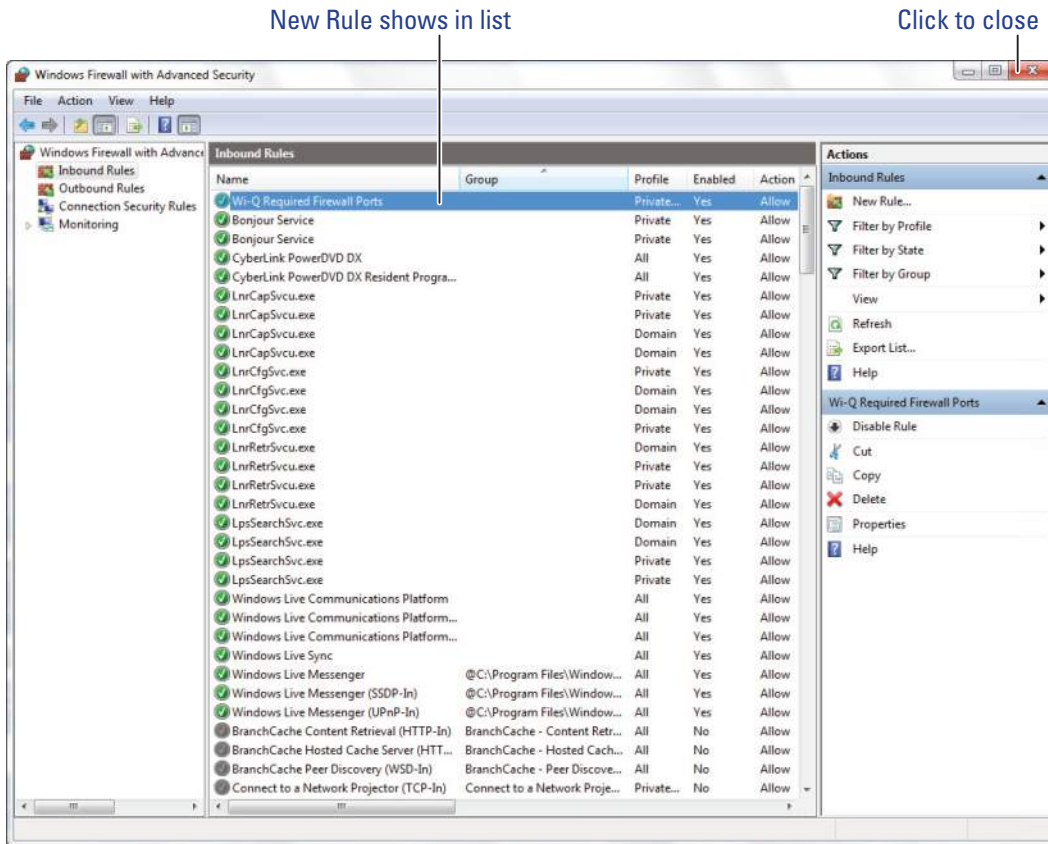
New Rule shows in list

Click to close

Windows Firewall with Advanced Security

File Action View Help

Windows Firewall with Advance
Inbound Rules
Outbound Rules
Connection Security Rules
Monitoring

Inbound Rules

| Name | Group | Profile | Enabled | Action |
|---|---|---|---|---|
| Wi-Q Required Firewall Ports | | Private... | Yes | Allow |
| Bonjour Service | | Private | Yes | Allow |
| Bonjour Service | | Private | Yes | Allow |
| CyberLink PowerDVD DX | | All | Yes | Allow |
| CyberLink PowerDVD DX Resident Progra... | | All | Yes | Allow |
| LnrCapSvcu.exe | | Private | Yes | Allow |
| LnrCapSvcu.exe | | Private | Yes | Allow |
| LnrCapSvcu.exe | | Domain | Yes | Allow |
| LnrCapSvcu.exe | | Domain | Yes | Allow |
| LnrCfgSvc.exe | | Private | Yes | Allow |
| LnrCfgSvc.exe | | Domain | Yes | Allow |
| LnrCfgSvc.exe | | Domain | Yes | Allow |
| LnrCfgSvc.exe | | Private | Yes | Allow |
| LnrRetrSvcu.exe | | Domain | Yes | Allow |
| LnrRetrSvcu.exe | | Private | Yes | Allow |
| LnrRetrSvcu.exe | | Private | Yes | Allow |
| LnrRetrSvcu.exe | | Domain | Yes | Allow |
| LpsSearchSvc.exe | | Domain | Yes | Allow |
| LpsSearchSvc.exe | | Domain | Yes | Allow |
| LpsSearchSvc.exe | | Private | Yes | Allow |
| LpsSearchSvc.exe | | Private | Yes | Allow |
| Windows Live Communications Platform | | All | Yes | Allow |
| Windows Live Communications Platform... | | All | Yes | Allow |
| Windows Live Communications Platform... | | All | Yes | Allow |
| Windows Live Sync | | All | Yes | Allow |
| Windows Live Messenger | @C:\Program Files\Window... | All | Yes | Allow |
| Windows Live Messenger (SSDP-In) | @C:\Program Files\Window... | All | Yes | Allow |
| Windows Live Messenger (UPnP-In) | @C:\Program Files\Window... | All | Yes | Allow |
| BranchCache Content Retrieval (HTTP-In) | BranchCache - Content Retr... | All | No | Allow |
| BranchCache Hosted Cache Server (HTT... | BranchCache - Hosted Cach... | All | No | Allow |
| BranchCache Peer Discovery (WSD-In) | BranchCache - Peer Discove... | All | No | Allow |
| Connect to a Network Projector (TCP-In) | Connect to a Network Proje... | Private... | No | Allow |

Actions
Inbound Rules
New Rule...
Filter by Profile
Filter by State
Filter by Group
View
Refresh
Export List...
Help
Wi-Q Required Firewall Ports
Disable Rule
Cut
Copy
Delete
Properties
Help